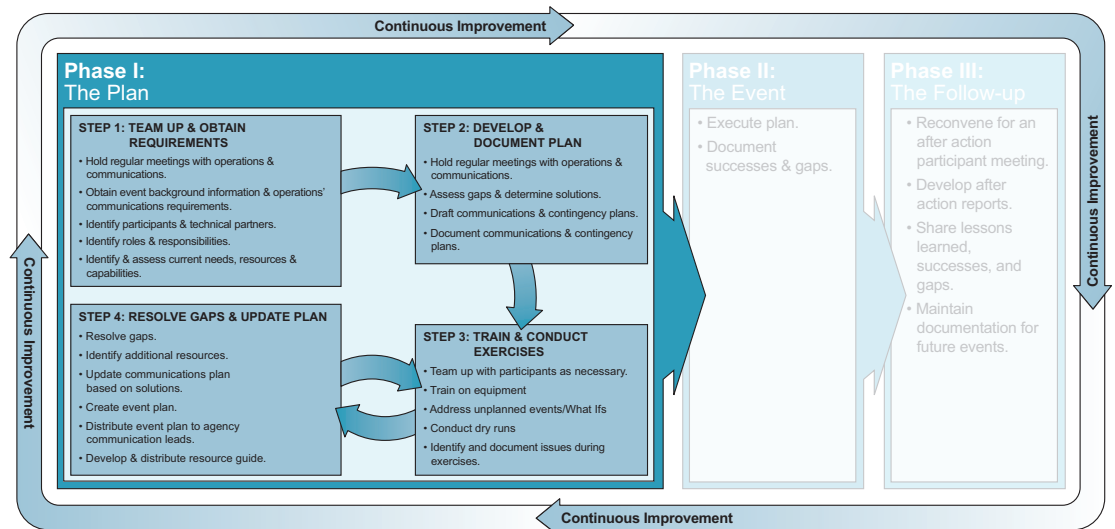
Continuous Improvement

Phase I:
The Plan

STEP 1: TEAM UP & OBTAIN REQUIREMENTS
• Hold regular meetings with operations & communications.
• Obtain event background information & operations' communications requirements.
• Identify participants & technical partners.
• Identify roles & responsibilities.
• Identify & assess current needs, resources & capabilities.

STEP 2: DEVELOP & DOCUMENT PLAN
• Hold regular meetings with operations & communications.
• Assess gaps & determine solutions.
• Draft communications & contingency plans.
• Document communications & contingency plans.

STEP 4: RESOLVE GAPS & UPDATE PLAN
• Resolve gaps.
• Identify additional resources.
• Update communications plan based on solutions.
• Create event plan.
• Distribute event plan to agency communication leads.
• Develop & distribute resource guide.

STEP 3: TRAIN & CONDUCT EXERCISES
• Team up with participants as necessary.
• Train on equipment
• Address unplanned events/What Ifs
• Conduct dry runs
• Identify and document issues during exercises.

Phase II:
The Event
• Execute plan.
• Document successes & gaps.

Phase III:
The Follow-up
• Reconvene for an after action participant meeting.
• Develop after action reports.
• Share lessons learned, successes, and gaps.
• Maintain documentation for future events.

Continuous Improvement

Continuous Improvement

Continuous Improvement